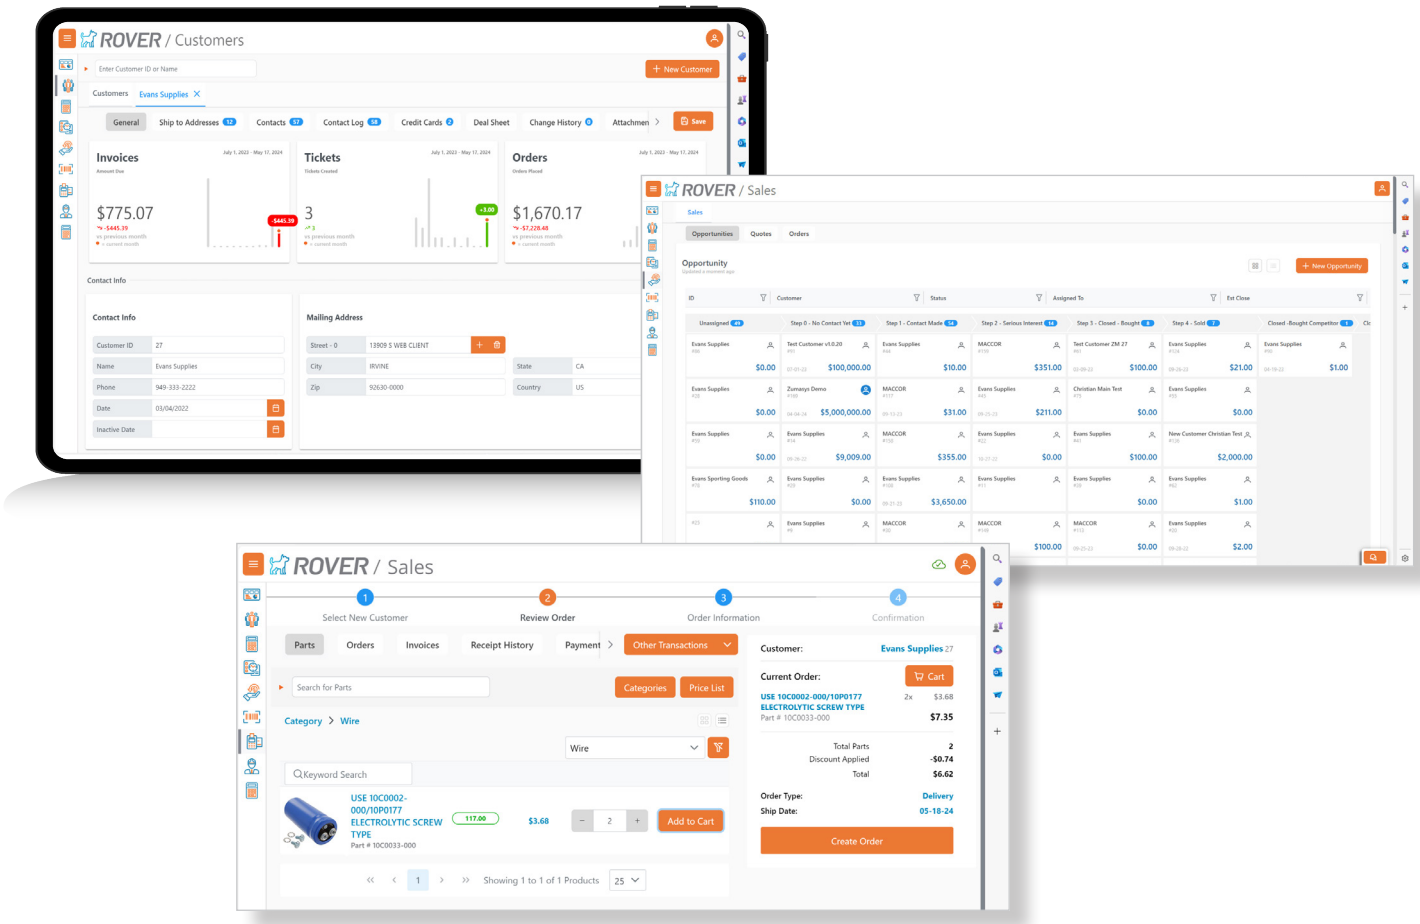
ROVER / Customers

Enter Customer ID or Name

+ New Customer

Customers Evans Supplies ×

General Ship to Addresses 12 Contacts 57 Contact Log 58 Credit Cards 2 Deal Sheet Change History 0 Attachmen Save

Invoices
Amount Due
July 1, 2023 - May 17, 2024
$775.07
-$445.39
vs previous month
-$445.39

Tickets
Tickets Created
July 1, 2023 - May 17, 2024
3
3
vs previous month
+3.00

Orders
Orders Placed
July 1, 2023 - May 17, 2024
$1,670.17
-$7,228.48
vs previous month

Contact Info

Contact Info

| Customer ID | 27 |
|---|---|
| Name | Evans Supplies |
| Phone | 949-333-2222 |
| Date | 03/04/2022 |
| Inactive Date | |

Mailing Address

| Street - 0 | 13909 S WEB CLIENT | | |
|---|---|---|---|
| City | IRVINE | State | CA |
| Zip | 92630-0000 | Country | US |

ROVER / Sales

Sales

Opportunities Quotes Orders

Opportunity

+ New Opportunity

ID Customer Status Assigned To Est Close

Unassigned Step 0 - No Contact Yet Step 1 - Contact Made Step 2 - Serious Interest Step 3 - Closed - Bought Step 4 - Sold Closed -Bought Competitor

Evans Supplies $0.00
Test Customer v3.0.20 $100,000.00
Evans Supplies $10.00
MACCOR $351.00
Test Customer ZM 27 $100.00
Evans Supplies $21.00
Evans Supplies $1.00
Evans Supplies $0.00
Zumasys Demo $5,000,000.00
MACCOR $31.00
Evans Supplies $211.00
Christian Main Test $0.00
Evans Supplies $0.00
Evans Supplies $0.00
Evans Supplies $9,009.00
MACCOR $355.00
Evans Supplies $0.00
Evans Supplies $100.00
New Customer Christian Test $2,000.00
Evans Sporting Goods $110.00
Evans Supplies $0.00
Evans Supplies $3,650.00
Evans Supplies
Evans Supplies $0.00
Evans Supplies $1.00
Evans Supplies
MACCOR
MACCOR $100.00
MACCOR $0.00
Evans Supplies $2.00

ROVER / Sales

1 Select New Customer
2 Review Order
3 Order Information
4 Confirmation

Parts Orders Invoices Receipt History Payment Other Transactions

Search for Parts

Categories Price List

Category > Wire

Wire

Keyword Search

USE 10C0002-000/10P0177 ELECTROLYTIC SCREW TYPE
Part # 10C0033-000
117.00
$3.68
2
Add to Cart

Showing 1 to 1 of 1 Products 25

Customer: Evans Supplies 27

Current Order:
Cart

USE 10C0002-000/10P0177 ELECTROLYTIC SCREW TYPE
Part # 10C0033-000
2x $3.68
$7.35

Total Parts 2
Discount Applied -$0.74
Total $6.62

Order Type: Delivery
Ship Date: 05-18-24

Create Order